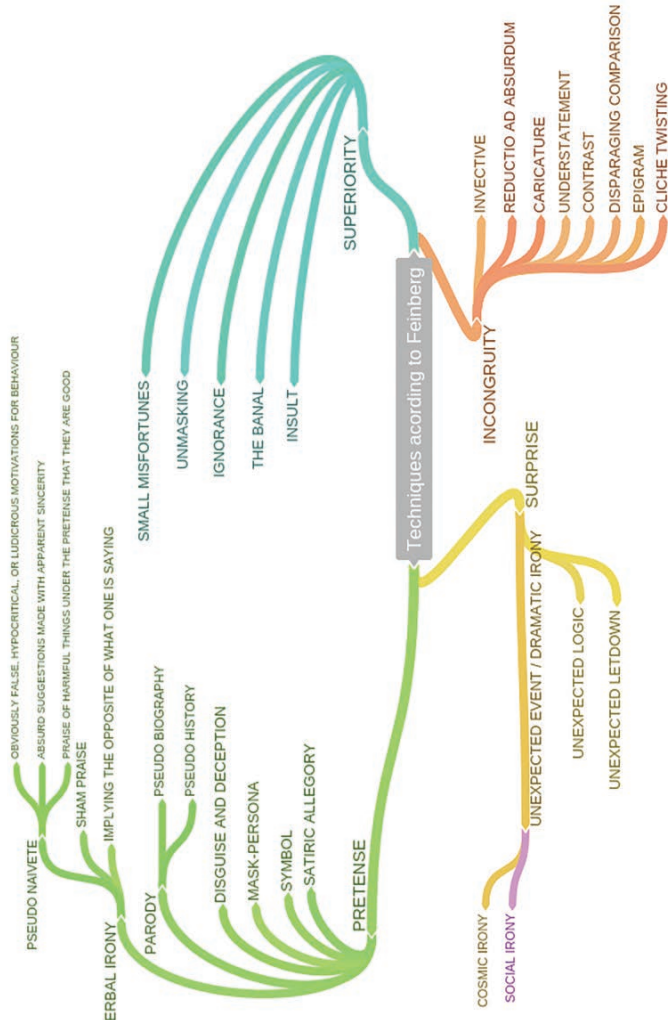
Techniques acording to Feinberg

SUPERIORITY
SMALL MISFORTUNES
UNMASKING
IGNORANCE
THE BANAL
INSULT

INCONGRUITY
INVECTIVE
REDUCTIO AD ABSURDUM
CARICATURE
UNDERSTATEMENT
CONTRAST
DISPARAGING COMPARISON
EPIGRAM
CLICHE TWISTING

SURPRISE
UNEXPECTED EVENT / DRAMATIC IRONY
COSMIC IRONY
SOCIAL IRONY
UNEXPECTED LOGIC
UNEXPECTED LETDOWN

PRETENSE
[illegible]ERBAL IRONY
PSEUDO NAIVETE
OBVIOUSLY FALSE, HYPOCRITICAL, OR LUDICROUS MOTIVATIONS FOR BEHAVIOUR
ABSURD SUGGESTIONS MADE WITH APPARENT SINCERITY
PRAISE OF HARMFUL THINGS UNDER THE PRETENSE THAT THEY ARE GOOD
SHAM PRAISE
IMPLYING THE OPPOSITE OF WHAT ONE IS SAYING
PARODY
PSEUDO BIOGRAPHY
PSEUDO HISTORY
DISGUISE AND DECEPTION
MASK-PERSONA
SYMBOL
SATIRIC ALLEGORY